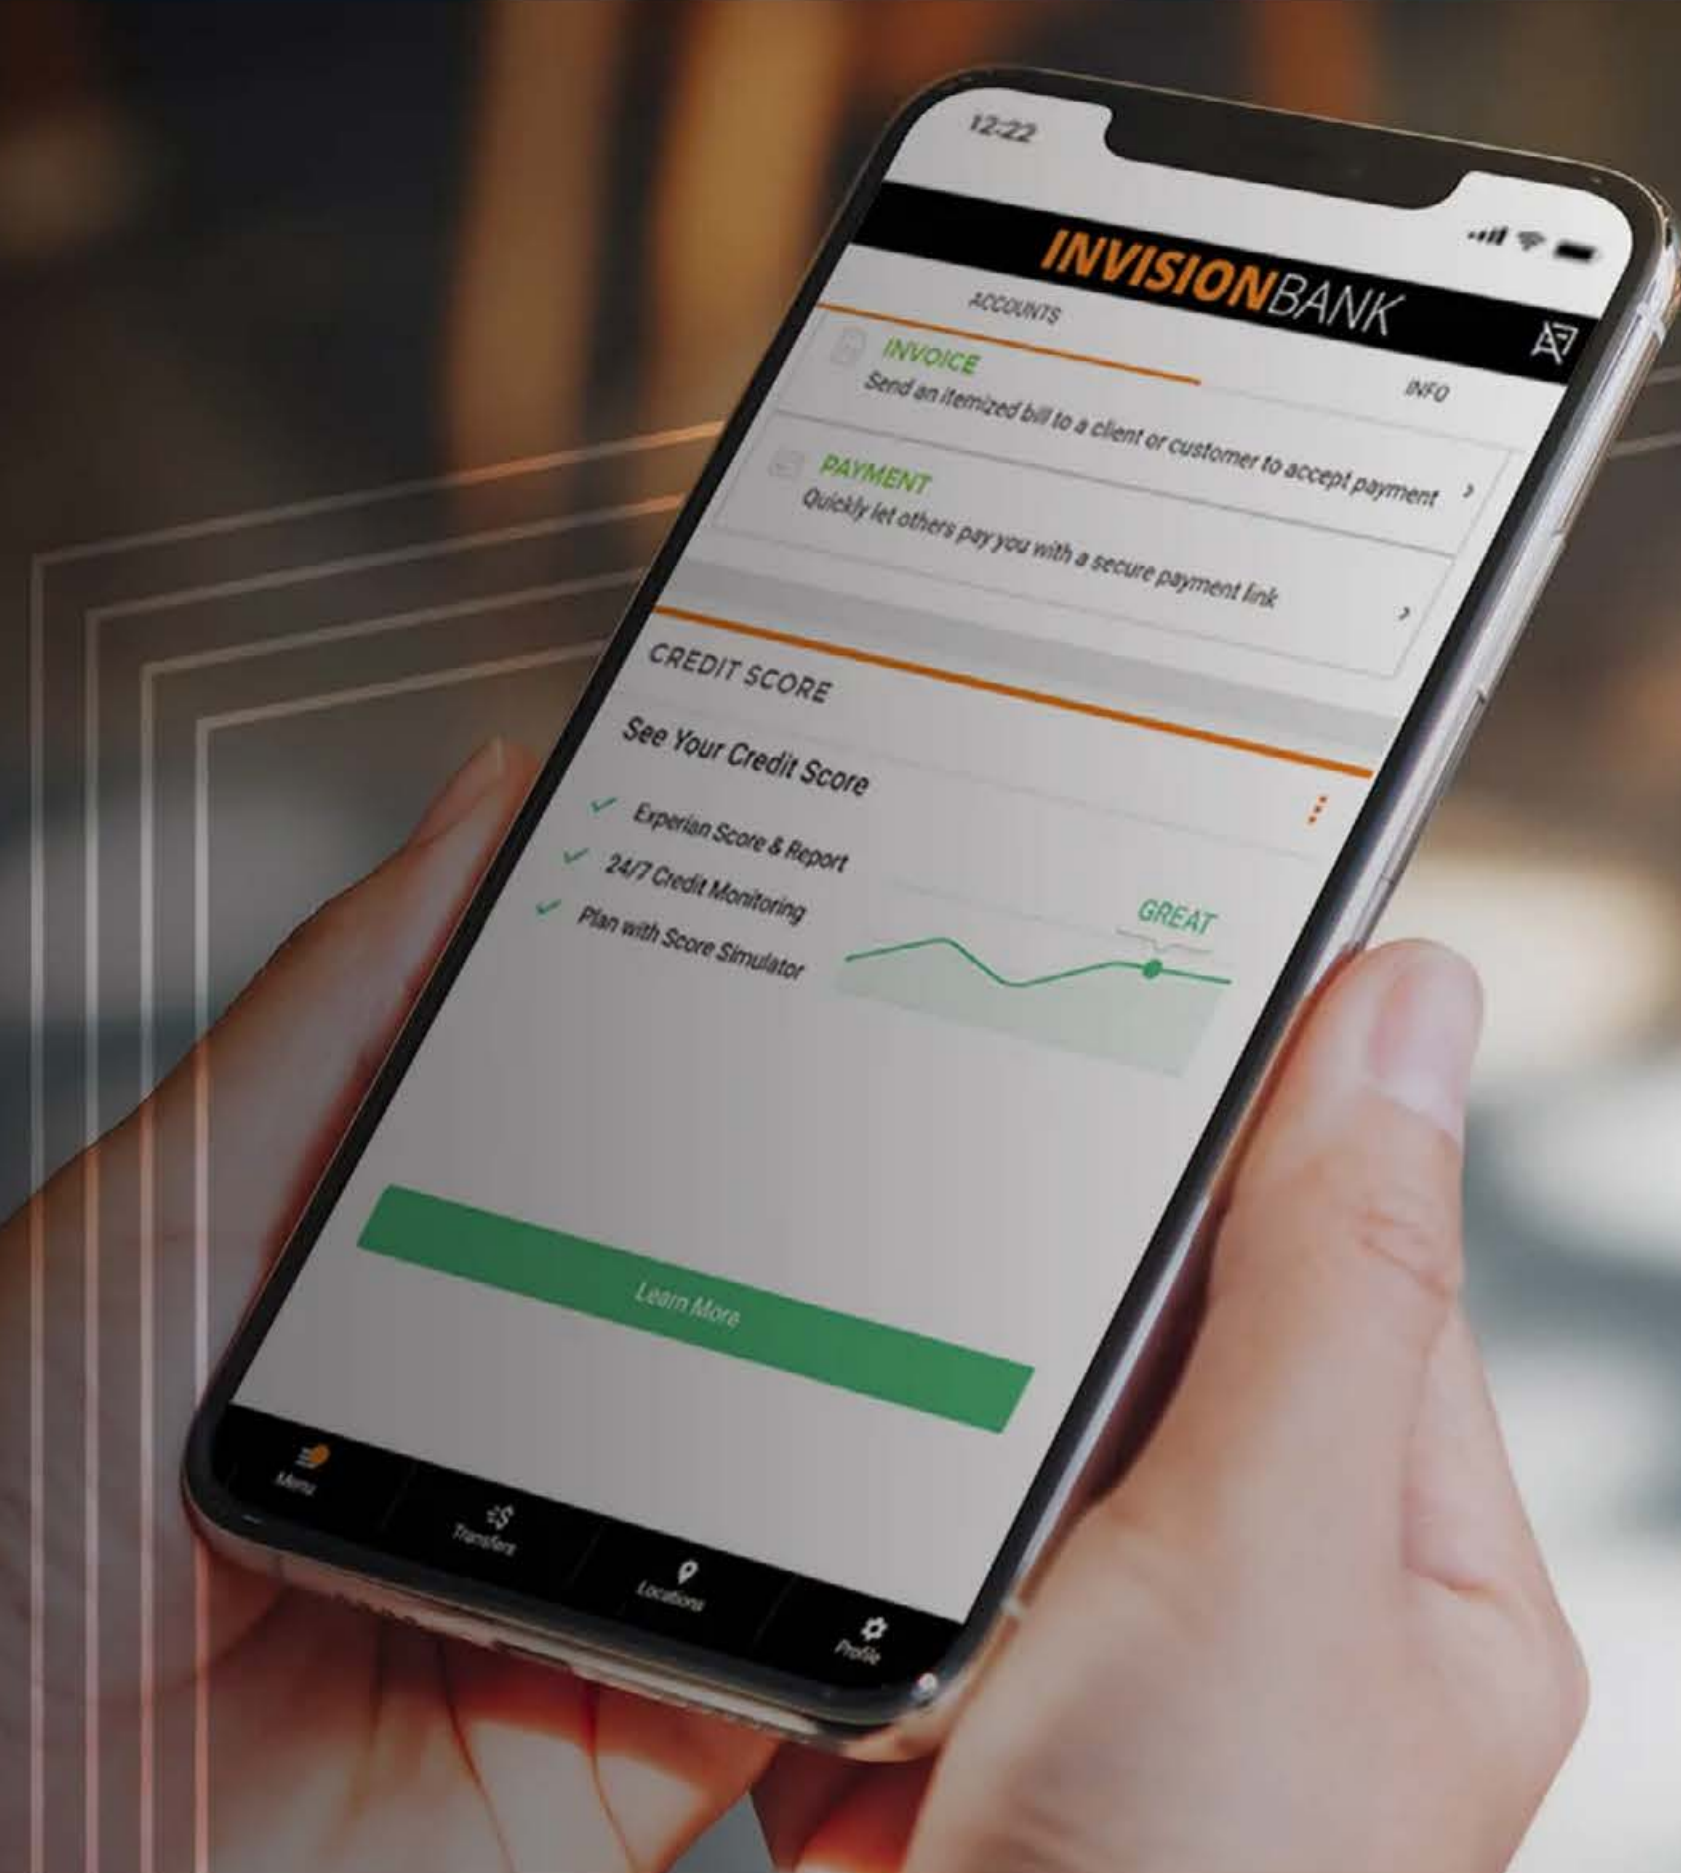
12:22

INVISIONBANK

ACCOUNTS

INFO

INVOICE
Send an itemized bill to a client or customer to accept payment

PAYMENT
Quickly let others pay you with a secure payment link

CREDIT SCORE

See Your Credit Score

Experian Score & Report
24/7 Credit Monitoring
Plan with Score Simulator

GREAT

Learn More

Menu
Transfers
Locations
Profile